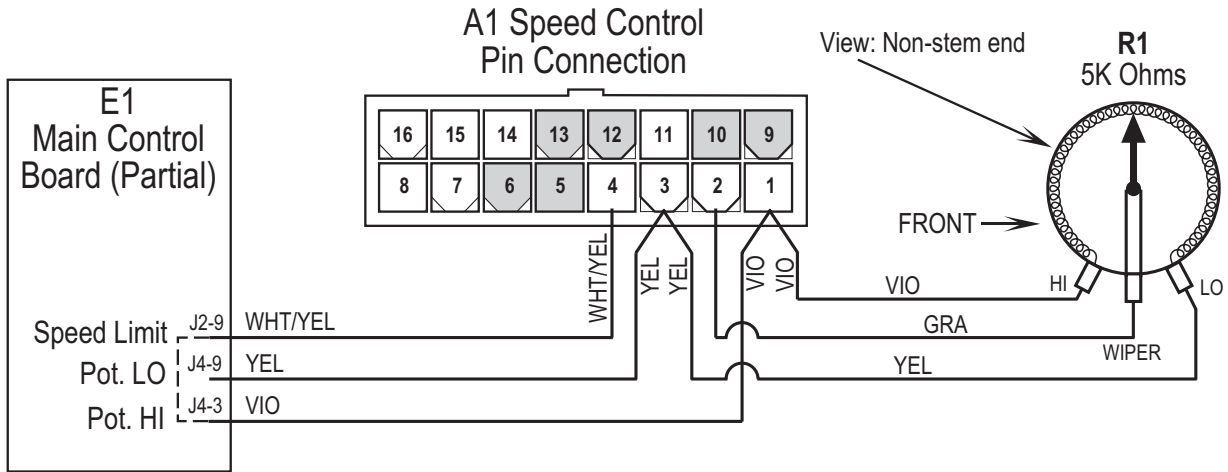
A1 Speed Control
Pin Connection

View: Non-stem end

R1
5K Ohms

E1
Main Control
Board (Partial)

| 16 | 15 | 14 | 13 | 12 | 11 | 10 | 9 |
|---|---|---|---|---|---|---|---|
| 8 | 7 | 6 | 5 | 4 | 3 | 2 | 1 |

FRONT

WHT/YEL
YEL
YEL
VIO
VIO

HI
LO

Speed Limit J2-9 WHT/YEL
Pot. LO J4-9 YEL
Pot. HI J4-3 VIO

VIO
GRA
YEL
WIPER